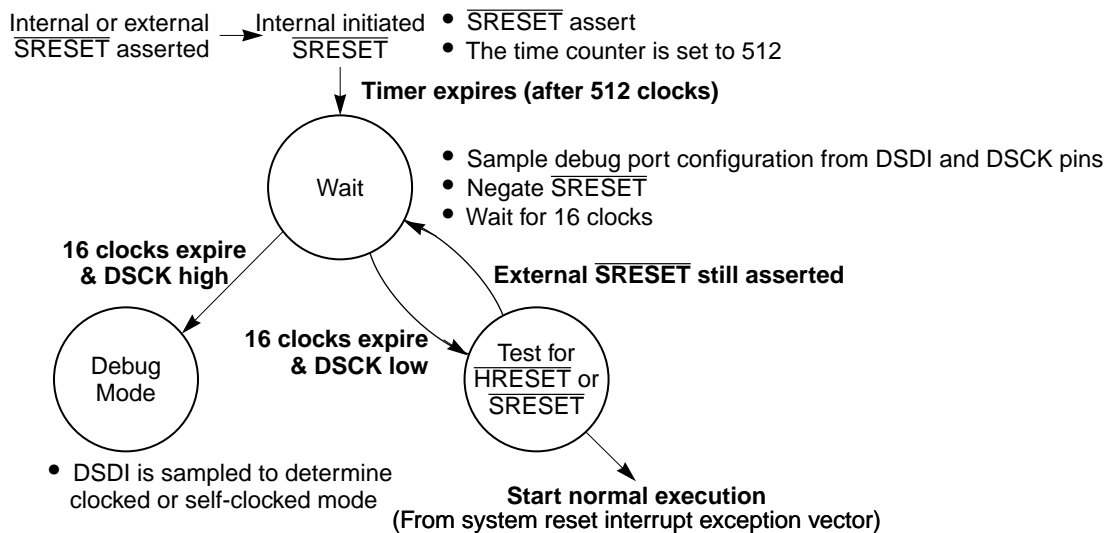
Internal or external $\overline{\text{SRESET}}$ asserted

Internal initiated $\overline{\text{SRESET}}$

• $\overline{\text{SRESET}}$ assert
• The time counter is set to 512

**Timer expires (after 512 clocks)**

Wait

• Sample debug port configuration from DSDI and DSCK pins
• Negate $\overline{\text{SRESET}}$
• Wait for 16 clocks

**16 clocks expire & DSCK high**

**External $\overline{\text{SRESET}}$ still asserted**

**16 clocks expire & DSCK low**

Debug Mode

Test for $\overline{\text{HRESET}}$ or $\overline{\text{SRESET}}$

• DSDI is sampled to determine clocked or self-clocked mode

**Start normal execution**
(From system reset interrupt exception vector)